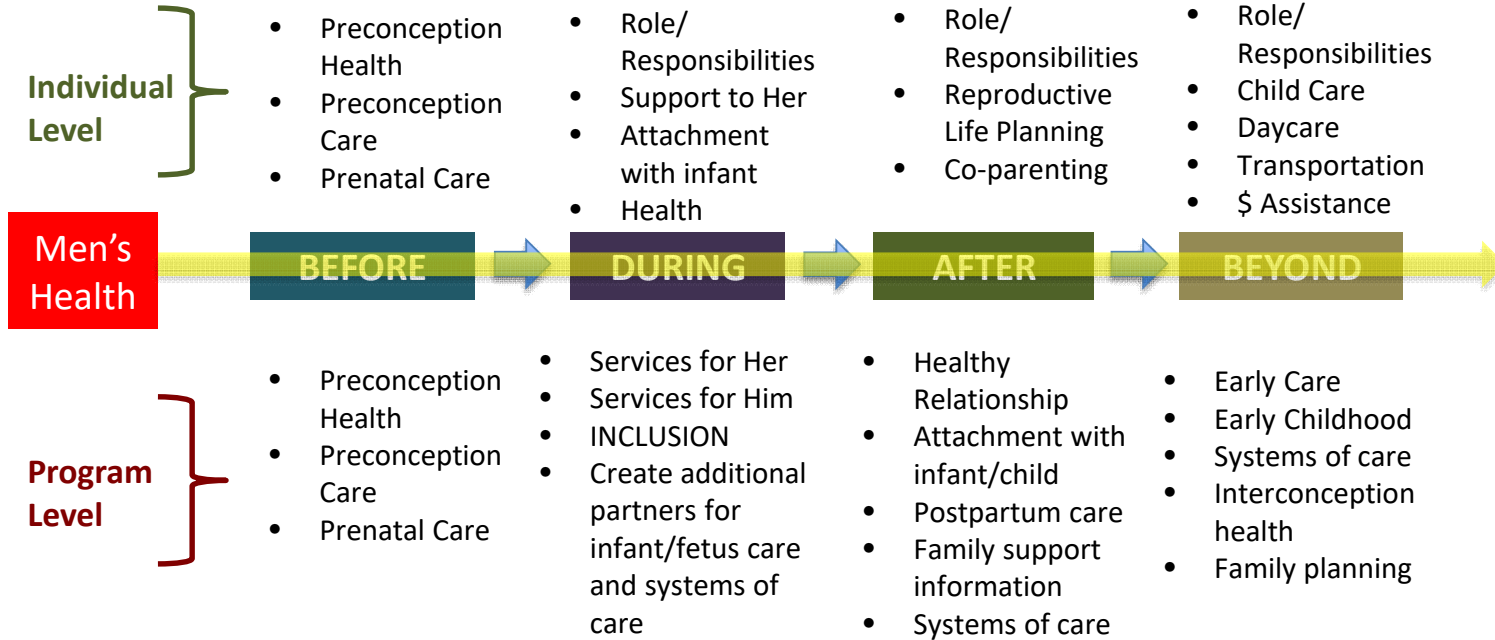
Individual Level

• Preconception Health
• Preconception Care
• Prenatal Care

• Role/ Responsibilities
• Support to Her
• Attachment with infant
• Health

• Role/ Responsibilities
• Reproductive Life Planning
• Co-parenting

• Role/ Responsibilities
• Child Care
• Daycare
• Transportation
• $ Assistance

Men's Health

BEFORE

DURING

AFTER

BEYOND

Program Level

• Preconception Health
• Preconception Care
• Prenatal Care

• Services for Her
• Services for Him
• INCLUSION
• Create additional partners for infant/fetus care and systems of care

• Healthy Relationship
• Attachment with infant/child
• Postpartum care
• Family support information
• Systems of care

• Early Care
• Early Childhood
• Systems of care
• Interconception health
• Family planning